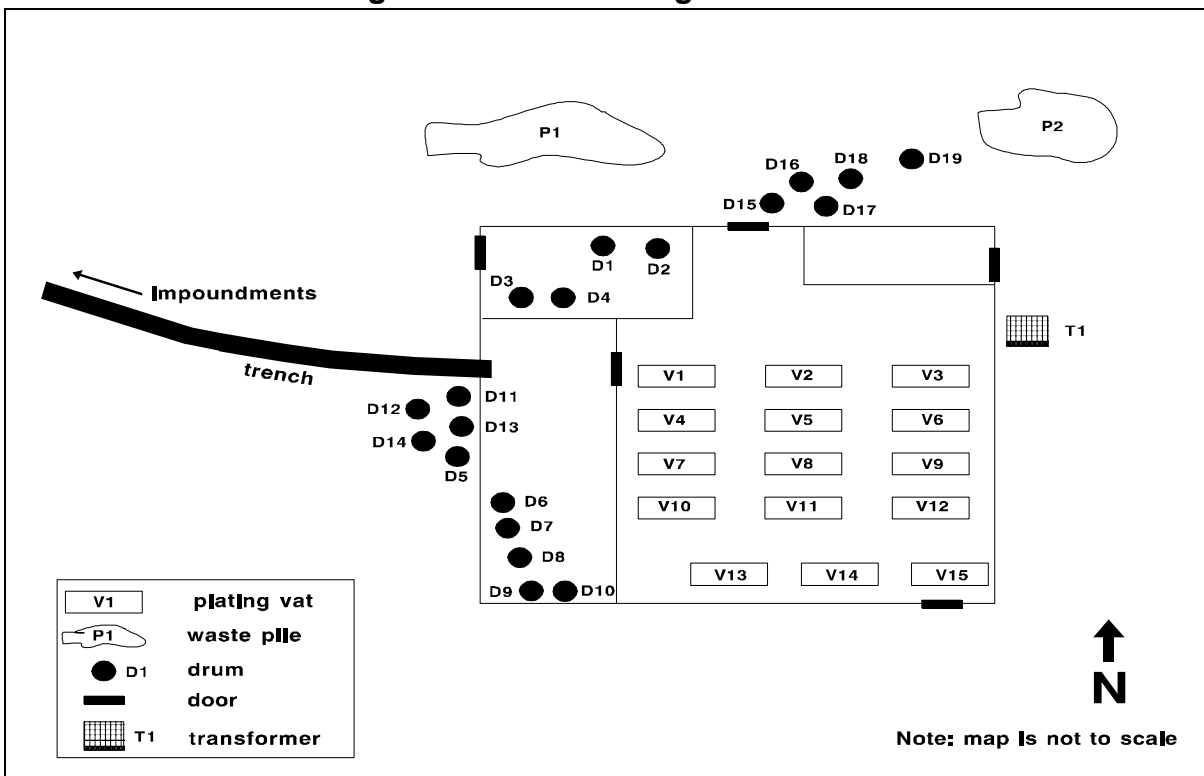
P1

P2

D16
D18
D19
D15
D17

D1
D2
D3
D4

Impoundments

trench

T1

V1
V2
V3
V4
V5
V6
V7
V8
V9
V10
V11
V12

D11
D12
D13
D14
D5

D6
D7
D8
D9
D10

V13
V14
V15

| | |
|---|---|
| V1 | plating vat |
| P1 | waste pile |
| D1 | drum |
| | door |
| T1 | transformer |

N

Note: map is not to scale